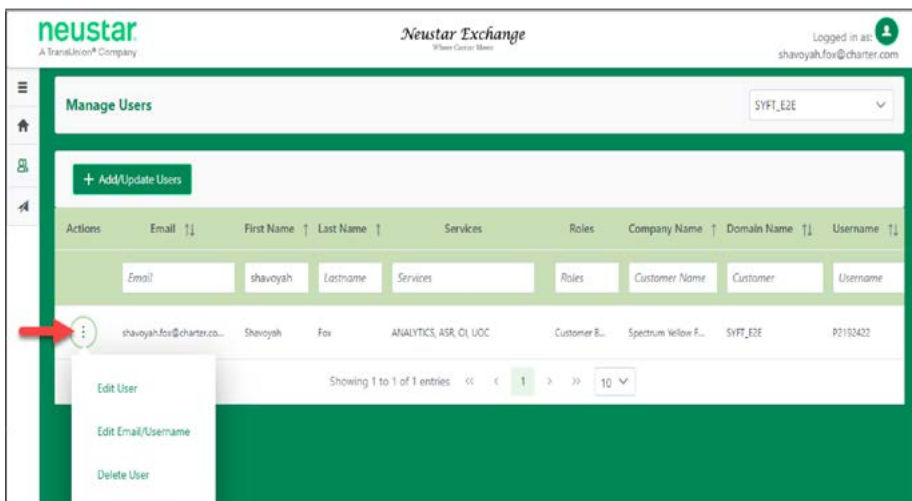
neustar
A TransUnion® Company

Neustar Exchange
Where Carrier Meets

Logged in as:
shavoyah.fox@charter.com

Manage Users

SYFT_E2E

+ Add/Update Users

| Actions | Email ↑↓ | First Name ↑ | Last Name ↑ | Services | Roles | Company Name ↑ | Domain Name ↑↓ | Username ↑↓ |
|---|---|---|---|---|---|---|---|---|
| | Email | shavoyah | Lastname | Services | Roles | Customer Name | Customer | Username |
| ⋮ | shavoyah.fox@charter.co... | Shavoyah | Fox | ANALYTICS, ASR, OI, UOC | Customer B... | Spectrum Yellow F... | SYFT_E2E | P2192422 |

Showing 1 to 1 of 1 entries « ‹ 1 › » 10

Edit User

Edit Email/Username

Delete User